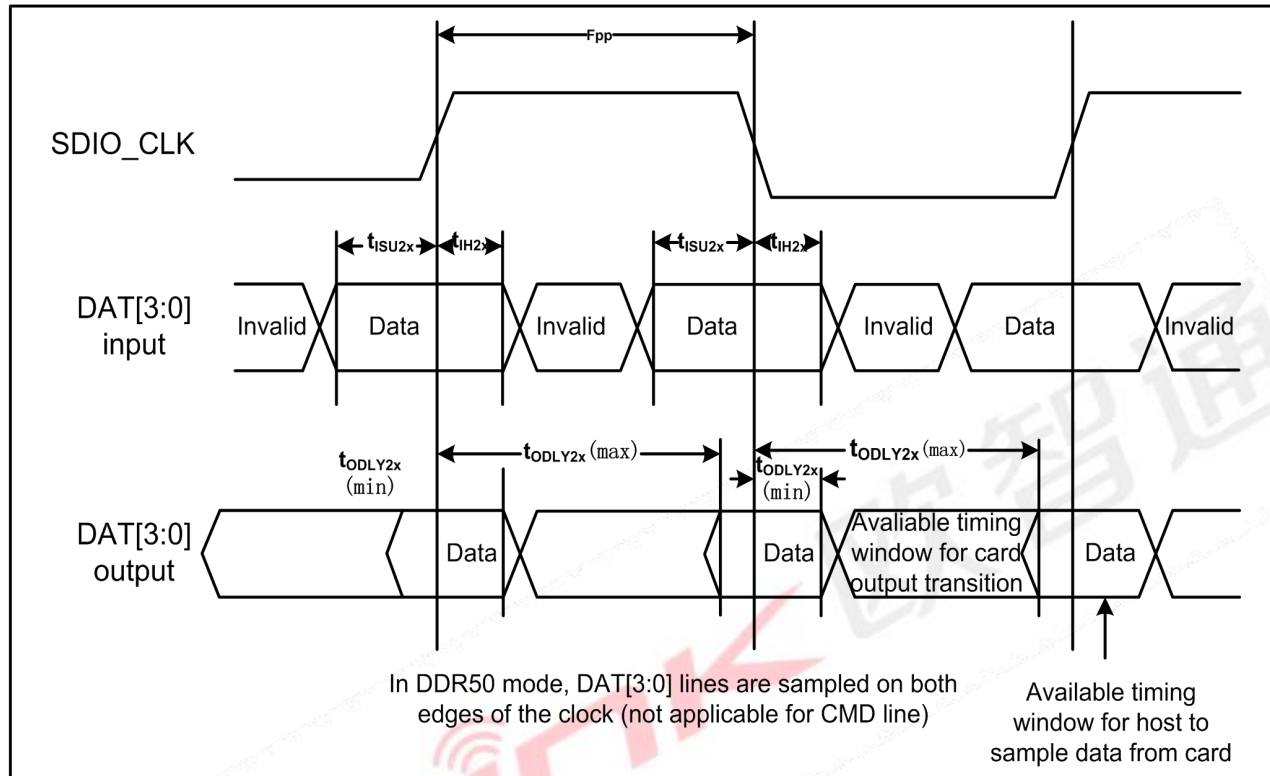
Fpp

SDIO_CLK

$t_{ISU2x}$ $t_{IH2x}$ $t_{ISU2x}$ $t_{IH2x}$

DAT[3:0] input

Invalid Data Invalid Data Invalid Data Invalid

$t_{ODLY2x}$ (min)

$t_{ODLY2x}$ (max)

$t_{ODLY2x}$ (min)

$t_{ODLY2x}$ (max)

DAT[3:0] output

Data Data

Avaliable timing window for card output transition

Data

In DDR50 mode, DAT[3:0] lines are sampled on both edges of the clock (not applicable for CMD line)

Available timing window for host to sample data from card

欧智通